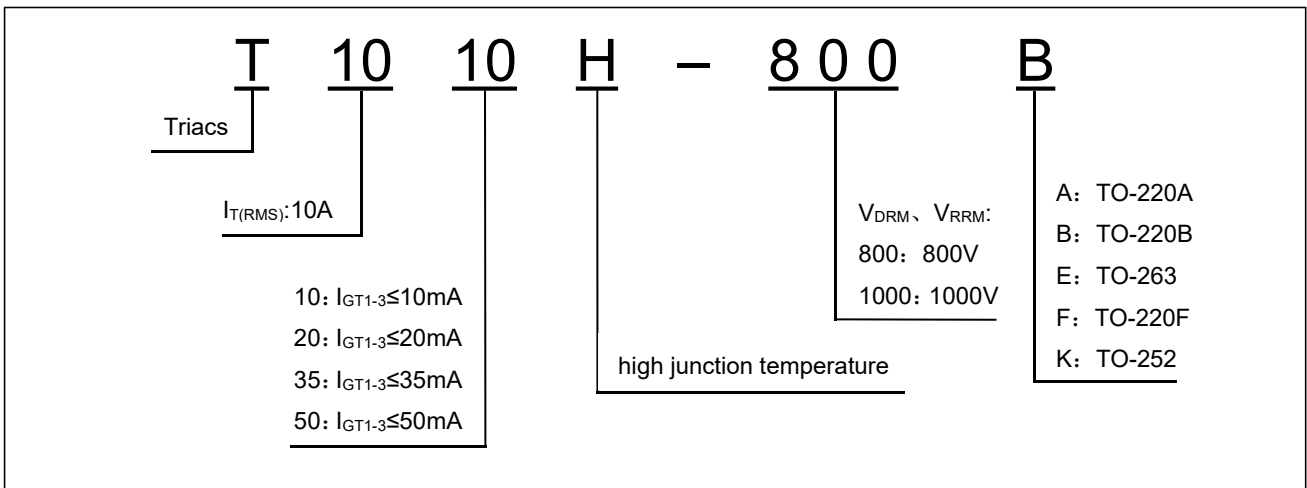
T 10 10 H – 800 B

Triacs

$I_{T(RMS)}$:10A

10：$I_{GT1-3}$≤10mA
20：$I_{GT1-3}$≤20mA
35：$I_{GT1-3}$≤35mA
50：$I_{GT1-3}$≤50mA

high junction temperature

$V_{DRM}$、$V_{RRM}$:
800：800V
1000：1000V

A：TO-220A
B：TO-220B
E：TO-263
F：TO-220F
K：TO-252